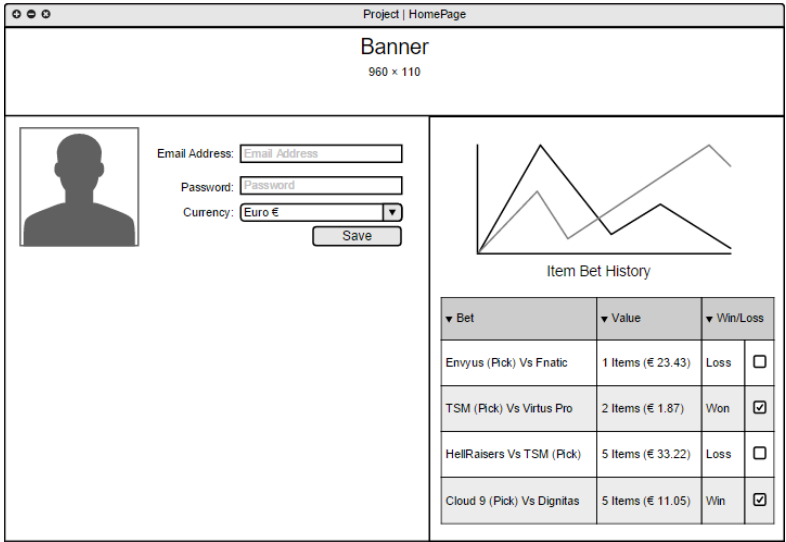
Project | HomePage

Banner
960 × 110

Email Address: Email Address
Password: Password
Currency: Euro €
Save

Item Bet History

| ▾ Bet | ▾ Value | ▾ Win/Loss | |
|---|---|---|---|
| Envyus (Pick) Vs Fnatic | 1 Items (€ 23.43) | Loss | ☐ |
| TSM (Pick) Vs Virtus Pro | 2 Items (€ 1.87) | Won | ☑ |
| HellRaisers Vs TSM (Pick) | 5 Items (€ 33.22) | Loss | ☐ |
| Cloud 9 (Pick) Vs Dignitas | 5 Items (€ 11.05) | Win | ☑ |